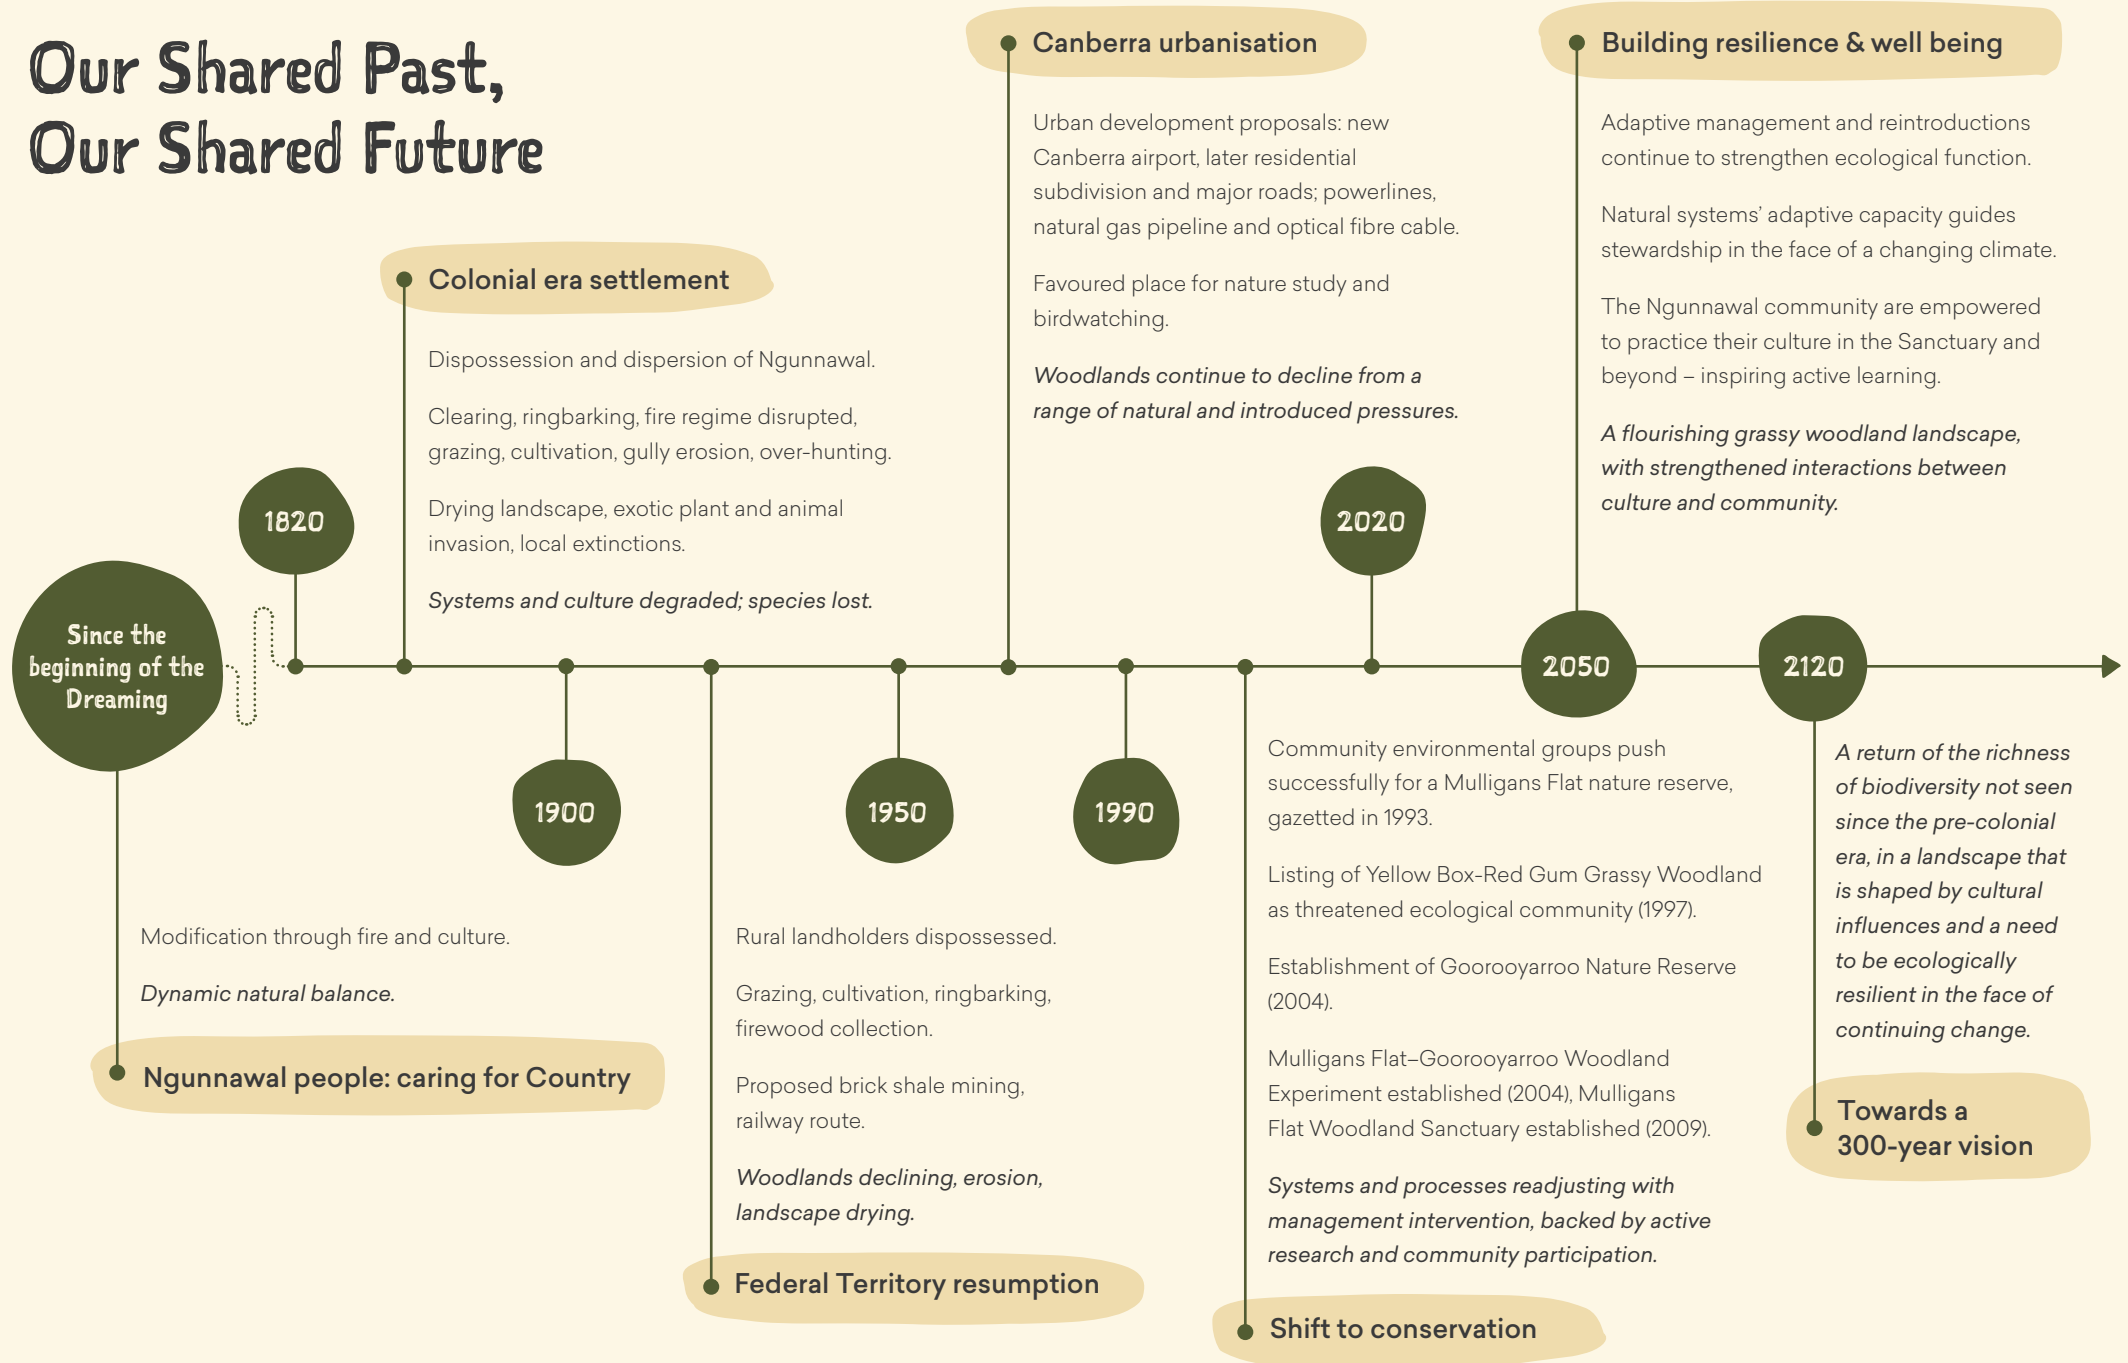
Our Shared Past,
Our Shared Future

Colonial era settlement

Dispossession and dispersion of Ngunnawal.

Clearing, ringbarking, fire regime disrupted, grazing, cultivation, gully erosion, over-hunting.

Drying landscape, exotic plant and animal invasion, local extinctions.

*Systems and culture degraded; species lost.*

Canberra urbanisation

Urban development proposals: new Canberra airport, later residential subdivision and major roads; powerlines, natural gas pipeline and optical fibre cable.

Favoured place for nature study and birdwatching.

*Woodlands continue to decline from a range of natural and introduced pressures.*

Building resilience & well being

Adaptive management and reintroductions continue to strengthen ecological function.

Natural systems' adaptive capacity guides stewardship in the face of a changing climate.

The Ngunnawal community are empowered to practice their culture in the Sanctuary and beyond – inspiring active learning.

*A flourishing grassy woodland landscape, with strengthened interactions between culture and community.*

1820

2020

Since the beginning of the Dreaming

1900

1950

1990

2050

2120

Modification through fire and culture.

*Dynamic natural balance.*

Ngunnawal people: caring for Country

Rural landholders dispossessed.

Grazing, cultivation, ringbarking, firewood collection.

Proposed brick shale mining, railway route.

*Woodlands declining, erosion, landscape drying.*

Federal Territory resumption

Community environmental groups push successfully for a Mulligans Flat nature reserve, gazetted in 1993.

Listing of Yellow Box-Red Gum Grassy Woodland as threatened ecological community (1997).

Establishment of Goorooyarroo Nature Reserve (2004).

Mulligans Flat–Goorooyarroo Woodland Experiment established (2004), Mulligans Flat Woodland Sanctuary established (2009).

*Systems and processes readjusting with management intervention, backed by active research and community participation.*

Shift to conservation

*A return of the richness of biodiversity not seen since the pre-colonial era, in a landscape that is shaped by cultural influences and a need to be ecologically resilient in the face of continuing change.*

Towards a 300-year vision